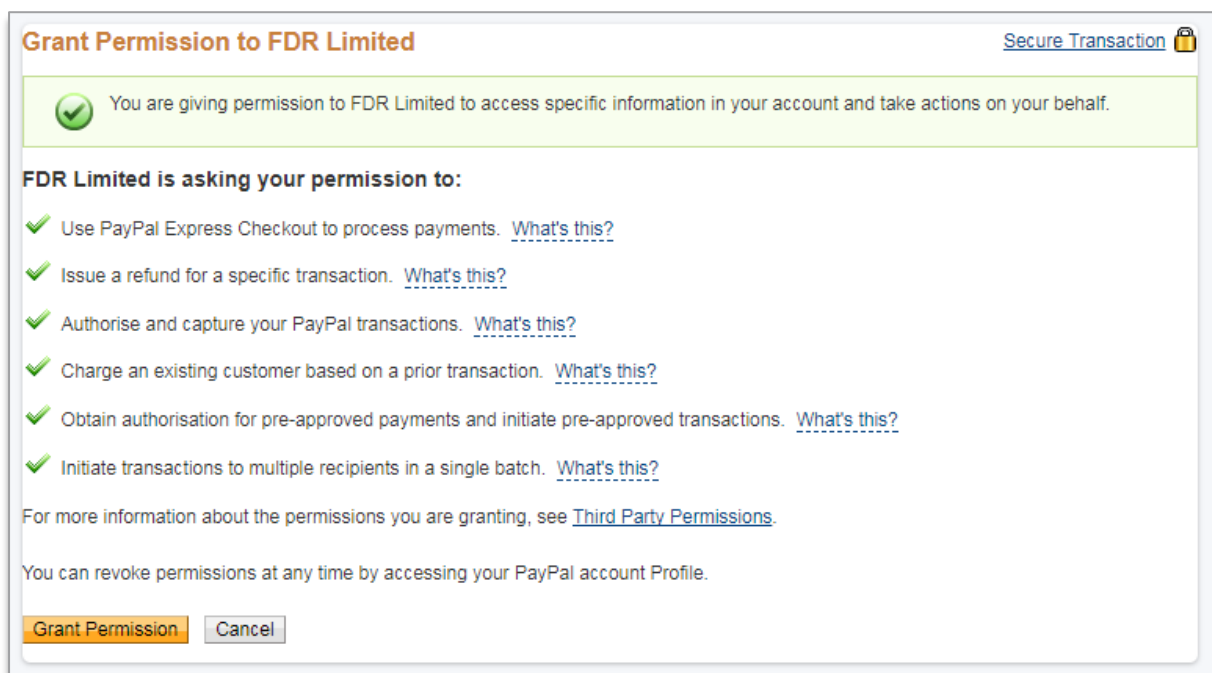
Grant Permission to FDR Limited

Secure Transaction

You are giving permission to FDR Limited to access specific information in your account and take actions on your behalf.

FDR Limited is asking your permission to:

Use PayPal Express Checkout to process payments. What's this?

Issue a refund for a specific transaction. What's this?

Authorise and capture your PayPal transactions. What's this?

Charge an existing customer based on a prior transaction. What's this?

Obtain authorisation for pre-approved payments and initiate pre-approved transactions. What's this?

Initiate transactions to multiple recipients in a single batch. What's this?

For more information about the permissions you are granting, see Third Party Permissions.

You can revoke permissions at any time by accessing your PayPal account Profile.

Grant Permission

Cancel